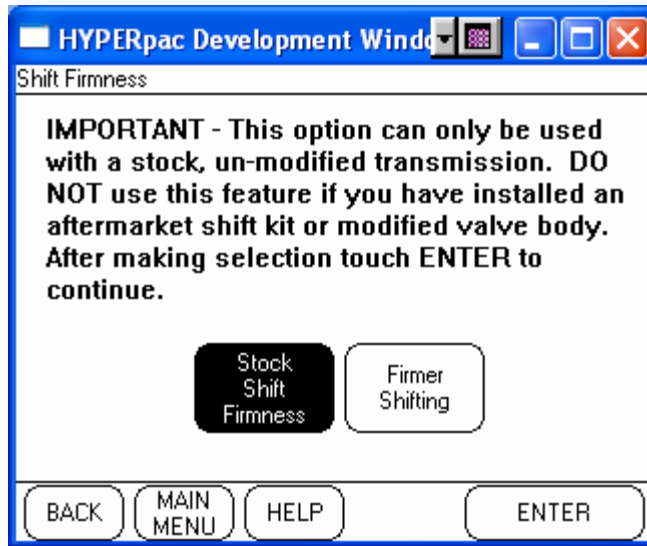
HYPERpac Development Windo

Shift Firmness

IMPORTANT - This option can only be used with a stock, un-modified transmission. DO NOT use this feature if you have installed an aftermarket shift kit or modified valve body. After making selection touch ENTER to continue.

Stock Shift Firmness

Firmer Shifting

BACK

MAIN MENU

HELP

ENTER